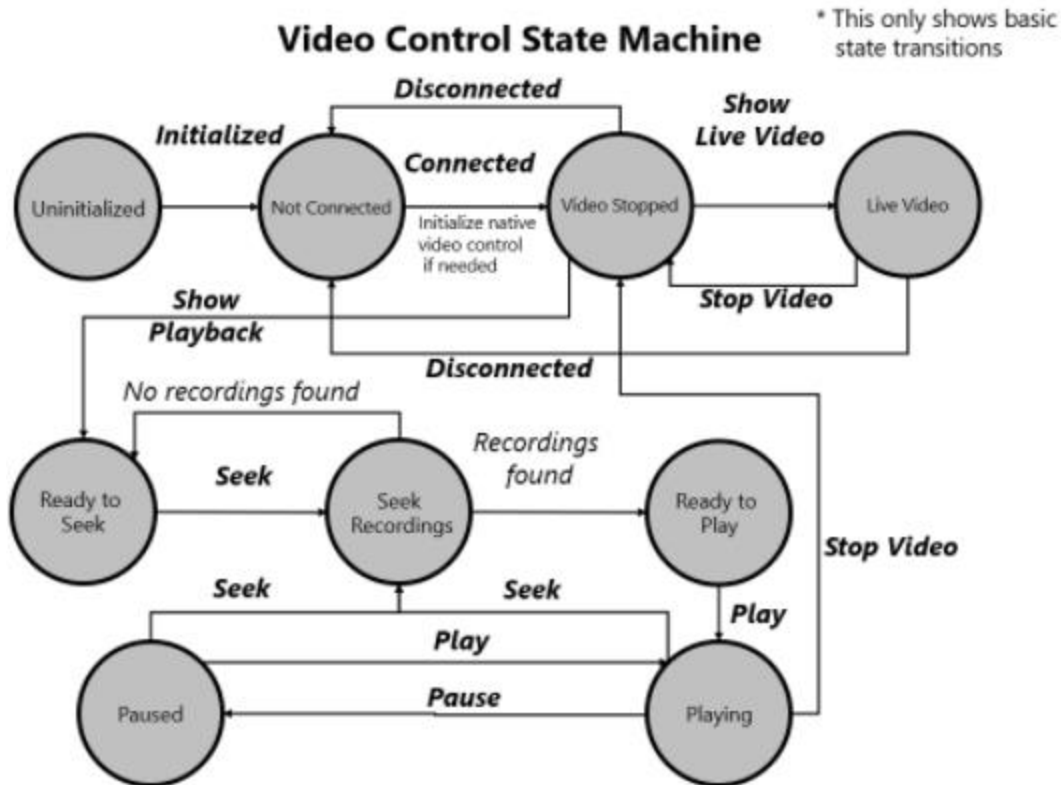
Video Control State Machine

* This only shows basic state transitions

Disconnected

Initialized

Show Live Video

Connected

Uninitialized

Not Connected

Initialize native video control if needed

Video Stopped

Live Video

Show Playback

Stop Video

Disconnected

No recordings found

Recordings found

Seek

Ready to Seek

Seek Recordings

Ready to Play

Stop Video

Seek

Seek

Play

Play

Paused

Pause

Playing